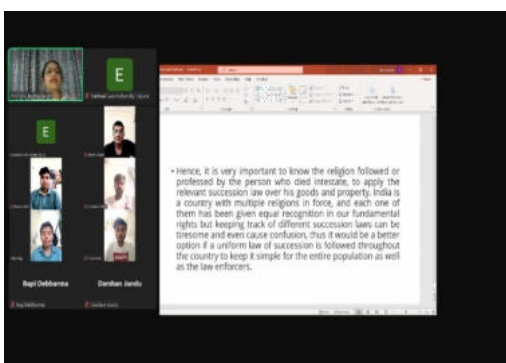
E

E

Bapi Debbarma

Darshan Jandu

• Hence, it is very important to know the religion followed or professed by the person who died intestate, to apply the relevant succession law over his goods and property. India is a country with multiple religions in force, and each one of them has been given equal recognition in our fundamental rights but keeping track of different succession laws can be tiresome and even cause confusion, thus it would be a better option if a uniform law of succession is followed throughout the country to keep it simple for the entire population as well as the law enforcers.